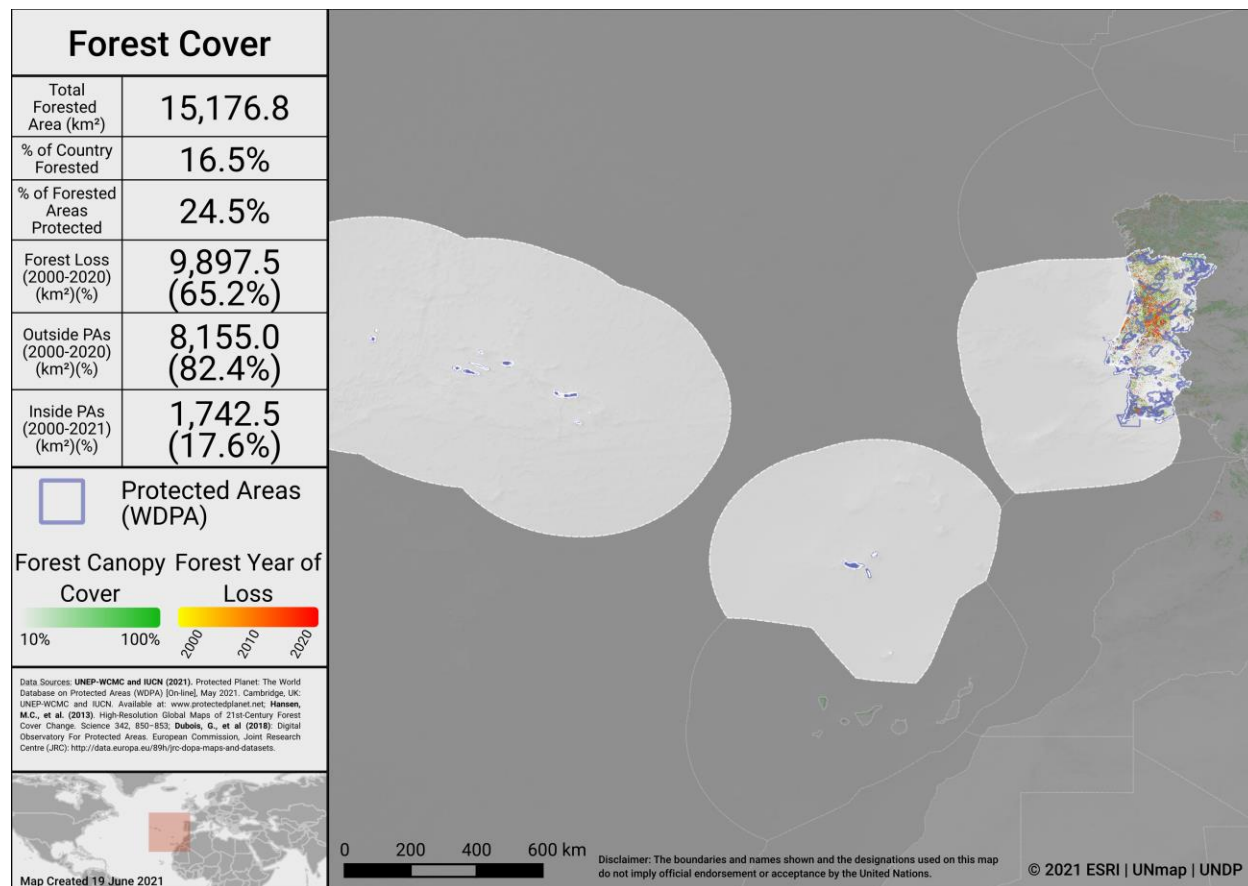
Forest Cover

| Total Forested Area (km²) | 15,176.8 |
|---|---|
| % of Country Forested | 16.5% |
| % of Forested Areas Protected | 24.5% |
| Forest Loss (2000-2020) (km²)(%) | 9,897.5 (65.2%) |
| Outside PAs (2000-2020) (km²)(%) | 8,155.0 (82.4%) |
| Inside PAs (2000-2021) (km²)(%) | 1,742.5 (17.6%) |

Protected Areas (WDPA)

Forest Canopy Cover

10% 100%

Forest Year of Loss

2000 2010 2020

Data Sources: UNEP-WCMC and IUCN (2021). Protected Planet: The World Database on Protected Areas (WDPA) [On-line], May 2021. Cambridge, UK: UNEP-WCMC and IUCN. Available at: www.protectedplanet.net; Hansen, M.C., et al. (2013). High-Resolution Global Maps of 21st-Century Forest Cover Change. Science 342, 850–853; Dubois, G., et al (2018): Digital Observatory For Protected Areas. European Commission, Joint Research Centre (JRC): http://data.europa.eu/89h/jrc-dopa-maps-and-datasets.

Map Created 19 June 2021

0 200 400 600 km

Disclaimer: The boundaries and names shown and the designations used on this map do not imply official endorsement or acceptance by the United Nations.

© 2021 ESRI | UNmap | UNDP